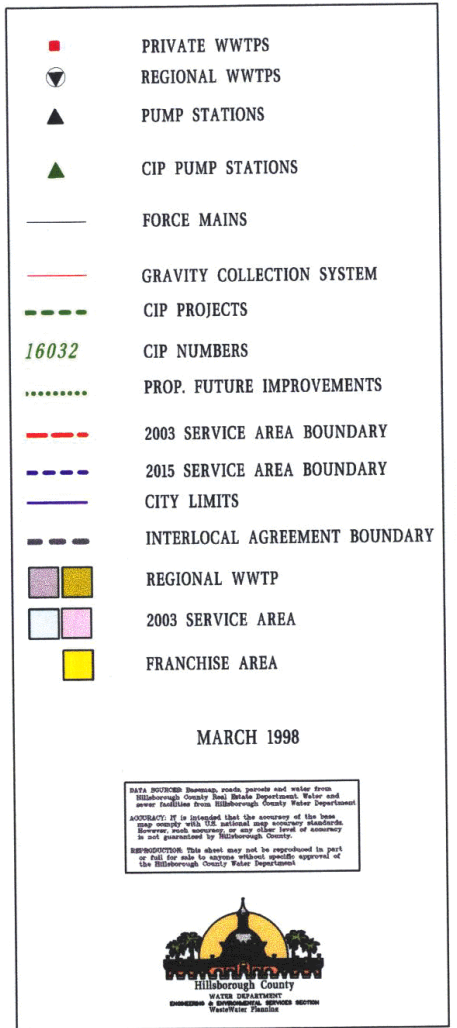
PRIVATE WWTPS

REGIONAL WWTPS

PUMP STATIONS

CIP PUMP STATIONS

FORCE MAINS

GRAVITY COLLECTION SYSTEM

CIP PROJECTS

16032 CIP NUMBERS

PROP. FUTURE IMPROVEMENTS

2003 SERVICE AREA BOUNDARY

2015 SERVICE AREA BOUNDARY

CITY LIMITS

INTERLOCAL AGREEMENT BOUNDARY

REGIONAL WWTP

2003 SERVICE AREA

FRANCHISE AREA

MARCH 1998

DATA SOURCES: Basemap, roads, parcels and water from Hillsborough County Real Estate Department. Water and sewer facilities from Hillsborough County Water Department

ACCURACY: It is intended that the accuracy of the base map comply with U.S. national map accuracy standards. However, such accuracy, or any other level of accuracy is not guaranteed by Hillsborough County.

REPRODUCTION: This sheet may not be reproduced in part or full for sale to anyone without specific approval of the Hillsborough County Water Department

Hillsborough County
WATER DEPARTMENT
ENGINEERING & ENVIRONMENTAL SERVICES SECTION
WasteWater Planning